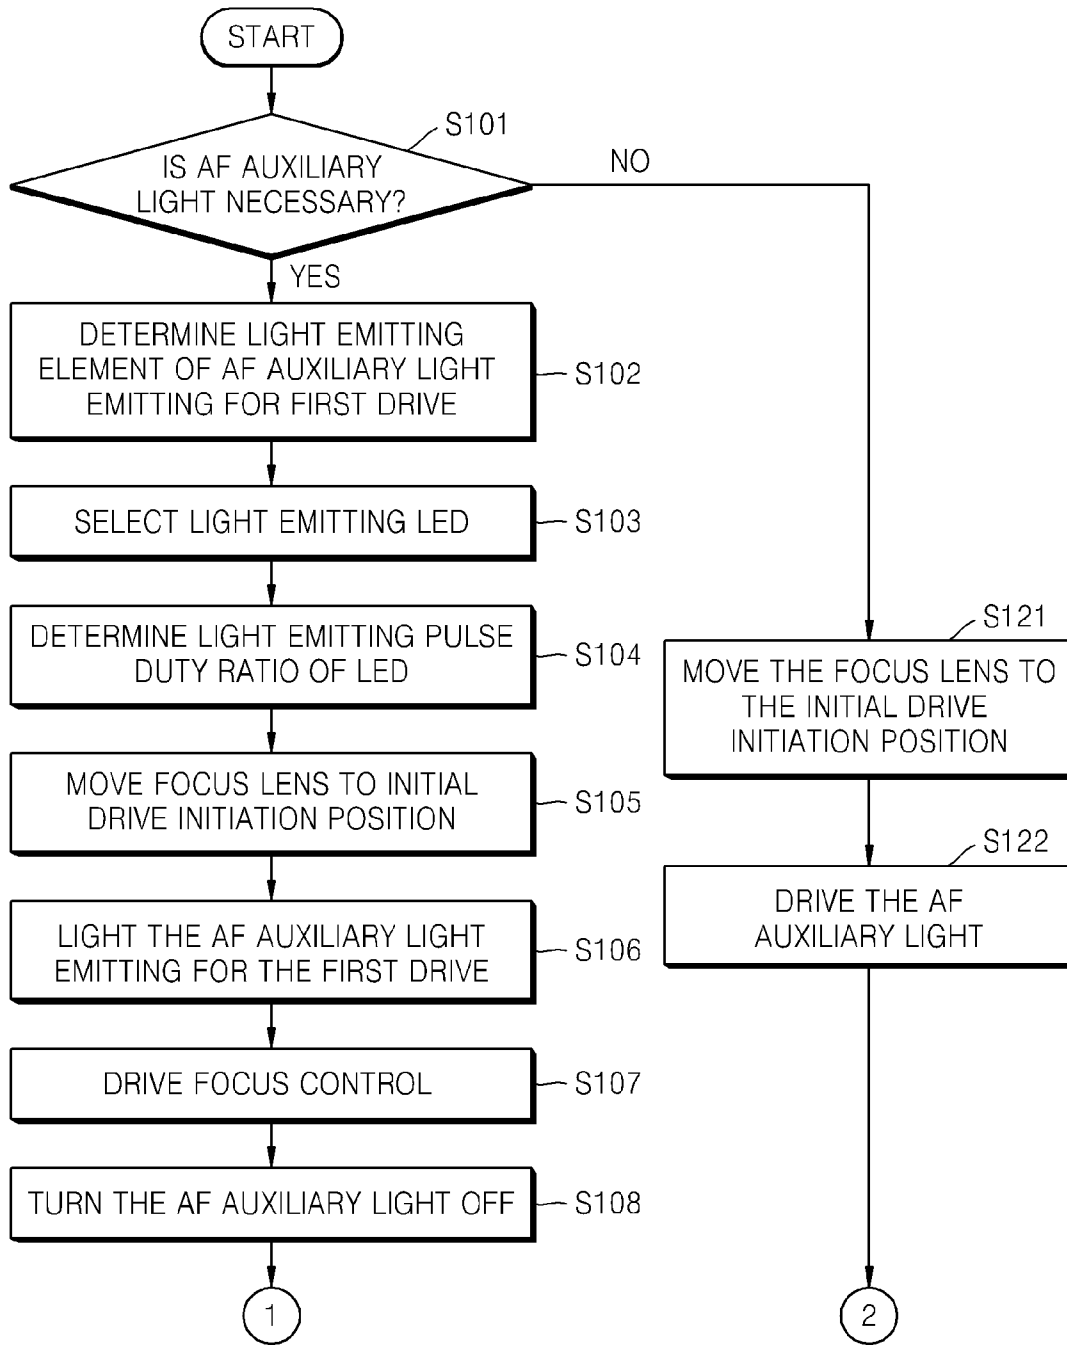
START

S101

IS AF AUXILIARY LIGHT NECESSARY?

NO

YES

DETERMINE LIGHT EMITTING ELEMENT OF AF AUXILIARY LIGHT EMITTING FOR FIRST DRIVE

S102

SELECT LIGHT EMITTING LED

S103

DETERMINE LIGHT EMITTING PULSE DUTY RATIO OF LED

S104

MOVE FOCUS LENS TO INITIAL DRIVE INITIATION POSITION

S105

LIGHT THE AF AUXILIARY LIGHT EMITTING FOR THE FIRST DRIVE

S106

DRIVE FOCUS CONTROL

S107

TURN THE AF AUXILIARY LIGHT OFF

S108

1

S121

MOVE THE FOCUS LENS TO THE INITIAL DRIVE INITIATION POSITION

S122

DRIVE THE AF AUXILIARY LIGHT

2